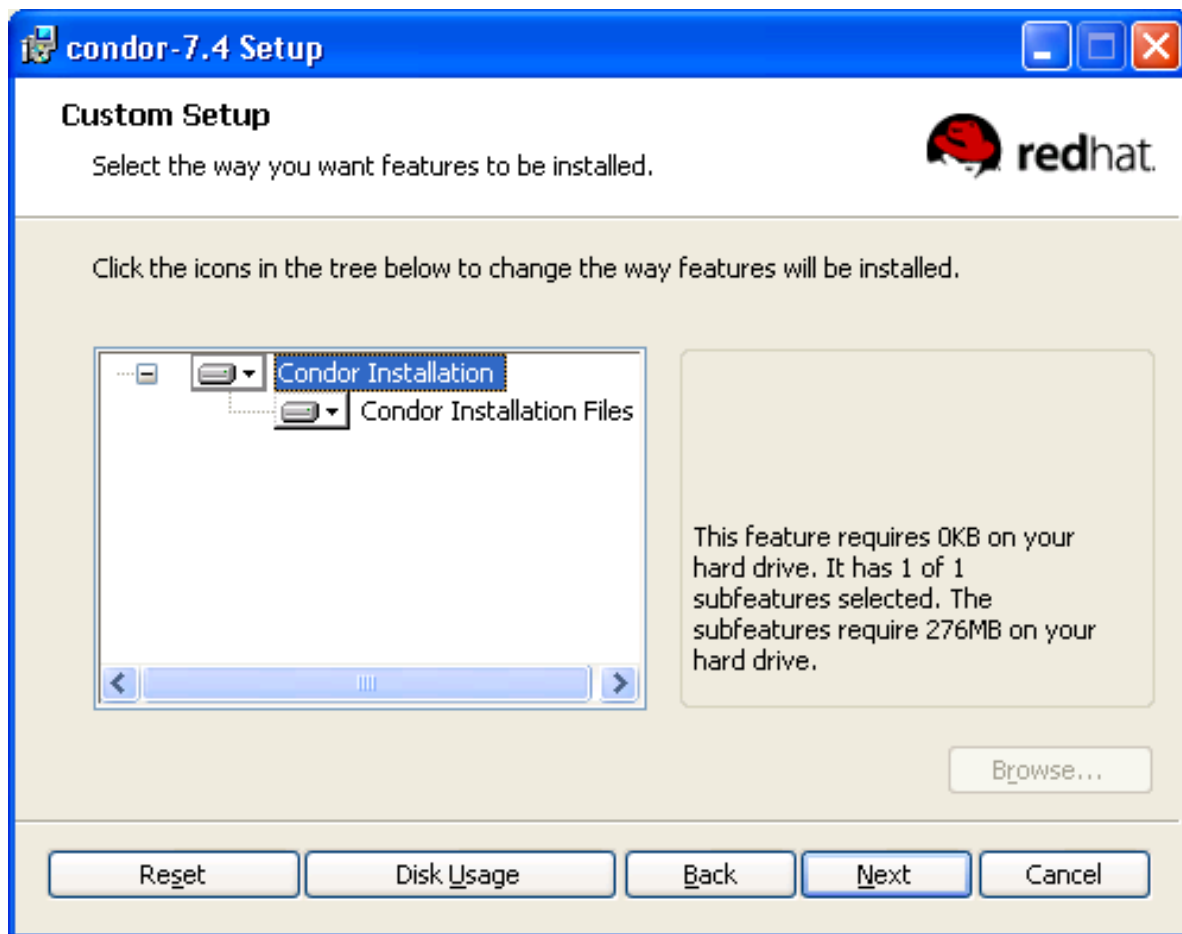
condor-7.4 Setup

Custom Setup

Select the way you want features to be installed.

redhat.

Click the icons in the tree below to change the way features will be installed.

Condor Installation
Condor Installation Files

This feature requires 0KB on your hard drive. It has 1 of 1 subfeatures selected. The subfeatures require 276MB on your hard drive.

Browse...

Reset
Disk Usage
Back
Next
Cancel